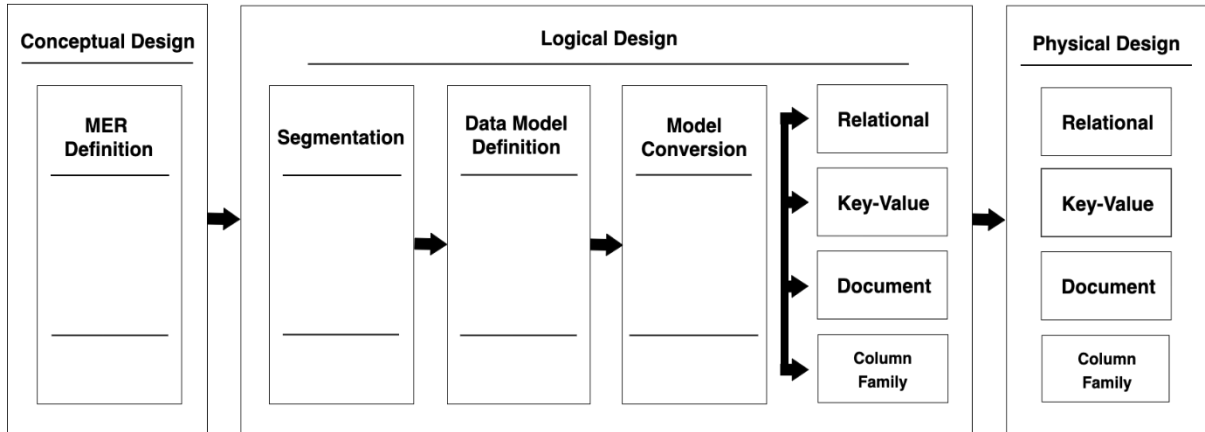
Conceptual Design

MER Definition

Logical Design

Segmentation

Data Model Definition

Model Conversion

Relational

Key-Value

Document

Column Family

Physical Design

Relational

Key-Value

Document

Column Family